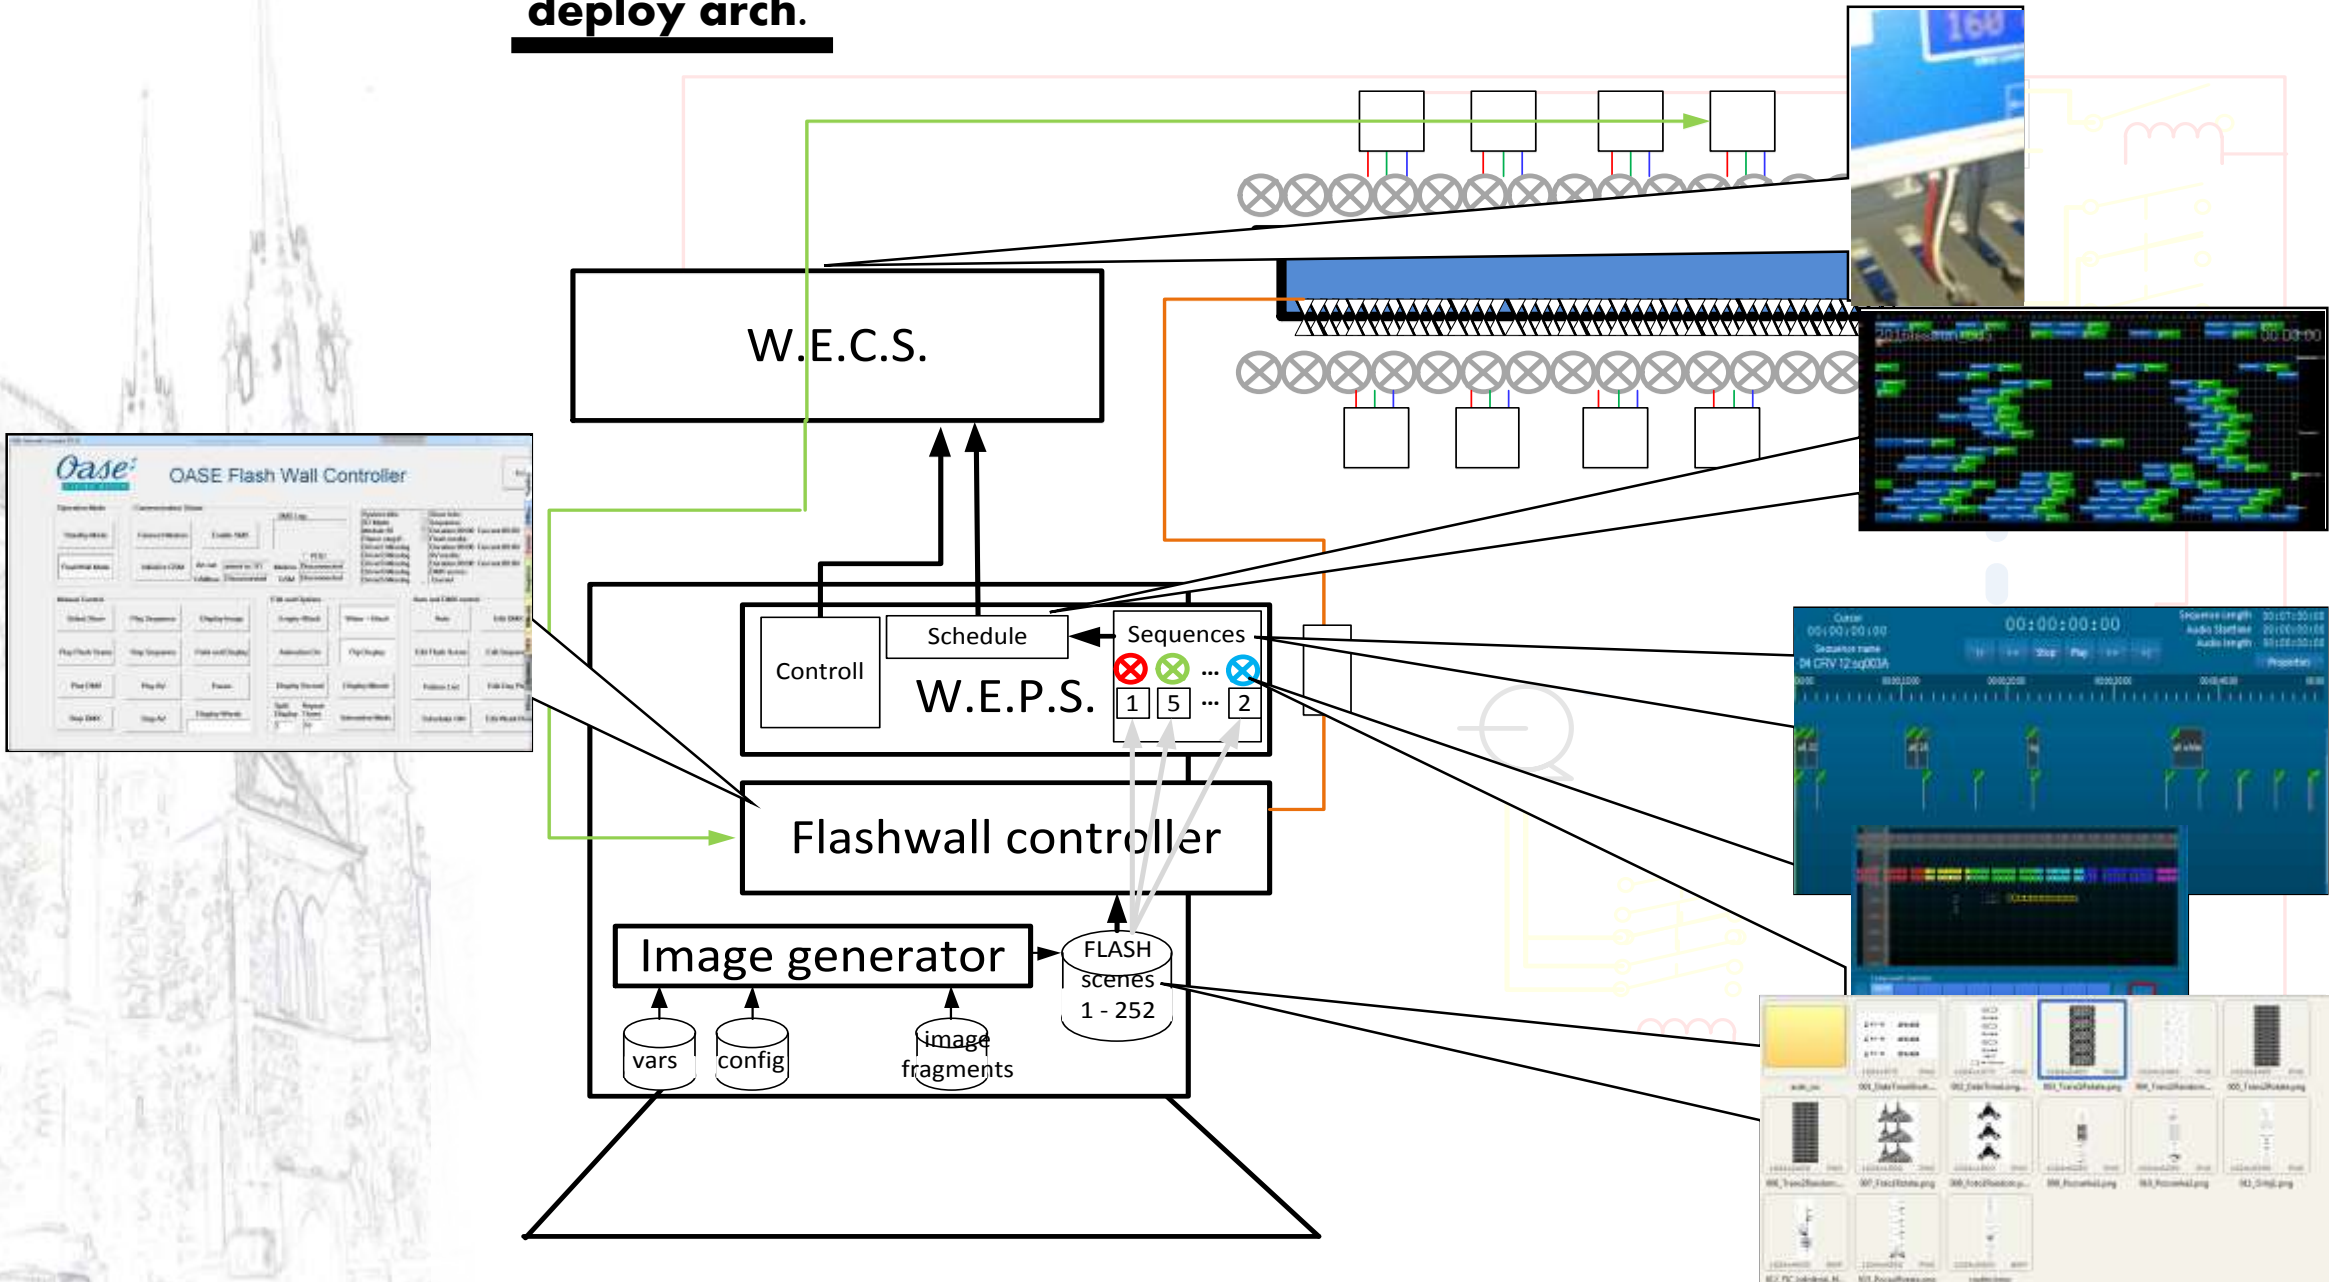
deploy arch.

W.E.C.S.

Oase

OASE Flash Wall Controller

Controll

Schedule

W.E.P.S.

Sequences

1 5 ... 2

Flashwall controller

Image generator

FLASH scenes 1 - 252

vars

config

image fragments

00:00:00:00